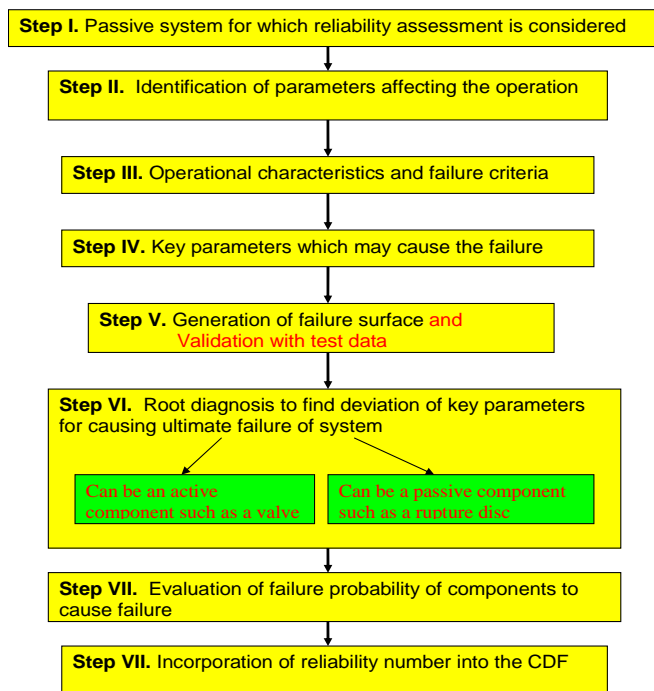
**Step I.** Passive system for which reliability assessment is considered

**Step II.** Identification of parameters affecting the operation

**Step III.** Operational characteristics and failure criteria

**Step IV.** Key parameters which may cause the failure

**Step V.** Generation of failure surface and Validation with test data

**Step VI.** Root diagnosis to find deviation of key parameters for causing ultimate failure of system

Can be an active component such as a valve

Can be a passive component such as a rupture disc

**Step VII.** Evaluation of failure probability of components to cause failure

**Step VII.** Incorporation of reliability number into the CDF